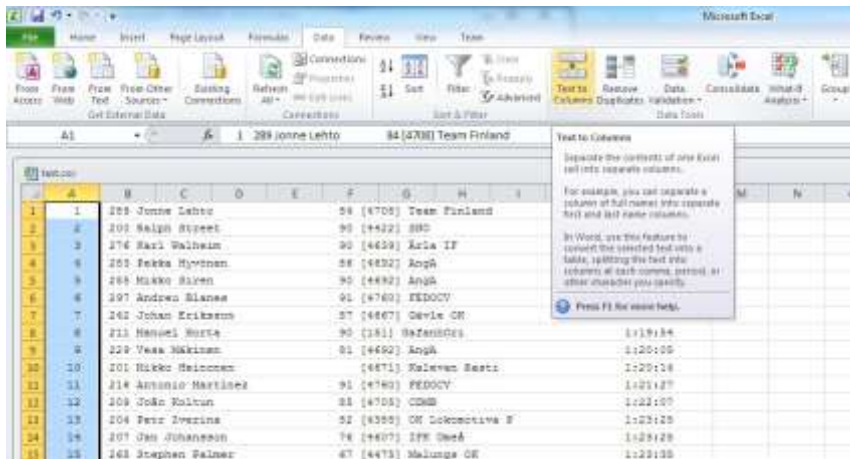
Microsoft Excel

File Home Insert Page Layout Formulas Data Review View Team

From Access From Web From Text From Other Sources Existing Connections Refresh All Connections Properties Edit Links Sort Filter Clear Reapply Advanced Text to Columns Remove Duplicates Data Validation Consolidate What-If Analysis Group

Get External Data Connections Sort & Filter Data Tools

A1 $f_x$ 1 289 Jonne Lehto 84 [4708] Team Finland

Text to Columns

Separate the contents of one Excel cell into separate columns.

For example, you can separate a column of full names into separate first and last name columns.

In Word, use this feature to convert the selected text into a table, splitting the text into columns at each comma, period, or other character you specify.

Press F1 for more help.

test.csv

| | A | B | C | D | E | F | G | H | I | M | N |
|---|---|---|---|---|---|---|---|---|---|---|---|
| 1 | 1 | 289 Jonne Lehto | | | | 84 [4708] Team Finland | | | | | |
| 2 | 2 | 200 Ralph Street | | | | 90 [4422] SHO | | | | | |
| 3 | 3 | 276 Karl Walheim | | | | 90 [4639] Årla IF | | | | | |
| 4 | 4 | 255 Pekka Myntinen | | | | 88 [4692] AngA | | | | | |
| 5 | 5 | 265 Mikko Siren | | | | 90 [4692] AngA | | | | | |
| 6 | 6 | 297 Andrea Blanes | | | | 91 [4760] FEDOCV | | | | | |
| 7 | 7 | 242 Johan Eriksson | | | | 87 [4867] Gävle OK | | | | | |
| 8 | 8 | 211 Manuel Horta | | | | 90 [161] Gafanhôrt | | | 1:19:54 | | |
| 9 | 9 | 229 Vesa Mäkinen | | | | 81 [4692] AngA | | | 1:20:05 | | |
| 10 | 10 | 201 Mikko Heinonen | | | | [4671] Kalevan Rasti | | | 1:20:14 | | |
| 11 | 11 | 214 Antonio Martinez | | | | 91 [4760] FEDOCV | | | 1:21:27 | | |
| 12 | 12 | 208 João Koltun | | | | 83 [4705] COMB | | | 1:22:07 | | |
| 13 | 13 | 204 Petr Zverina | | | | 82 [4355] OK Lokomotiva P | | | 1:23:25 | | |
| 14 | 14 | 207 Jan Johansson | | | | 76 [4607] IFK Umeå | | | 1:23:29 | | |
| 15 | 15 | 265 Stephen Palmer | | | | 67 [4473] Malungs OK | | | 1:23:55 | | |